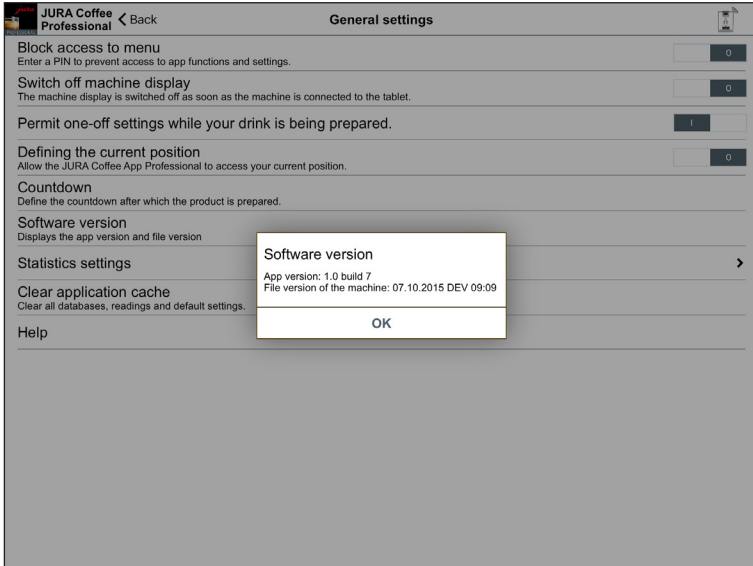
JURA Coffee Professional
< Back
General settings

Block access to menu
Enter a PIN to prevent access to app functions and settings.
0

Switch off machine display
The machine display is switched off as soon as the machine is connected to the tablet.
0

Permit one-off settings while your drink is being prepared.
I

Defining the current position
Allow the JURA Coffee App Professional to access your current position.
0

Countdown
Define the countdown after which the product is prepared.

Software version
Displays the app version and file version

Statistics settings
>

Clear application cache
Clear all databases, readings and default settings.

Help

Software version
App version: 1.0 build 7
File version of the machine: 07.10.2015 DEV 09:09
OK